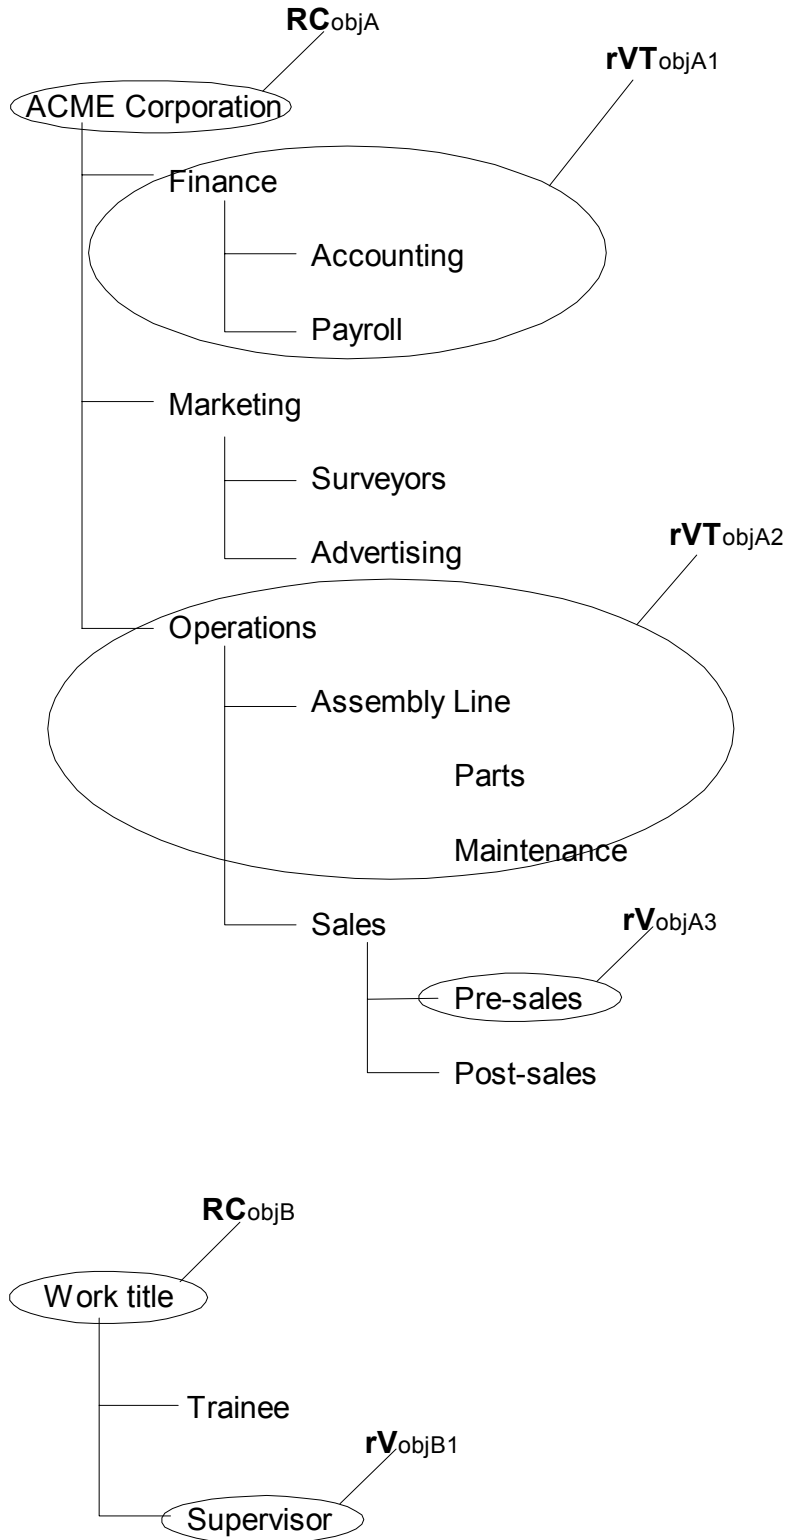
**RC**objA

ACME Corporation

**rVT**objA1

Finance

Accounting

Payroll

Marketing

Surveyors

Advertising

**rVT**objA2

Operations

Assembly Line

Parts

Maintenance

Sales

**rV**objA3

Pre-sales

Post-sales

**RC**objB

Work title

Trainee

**rV**objB1

Supervisor